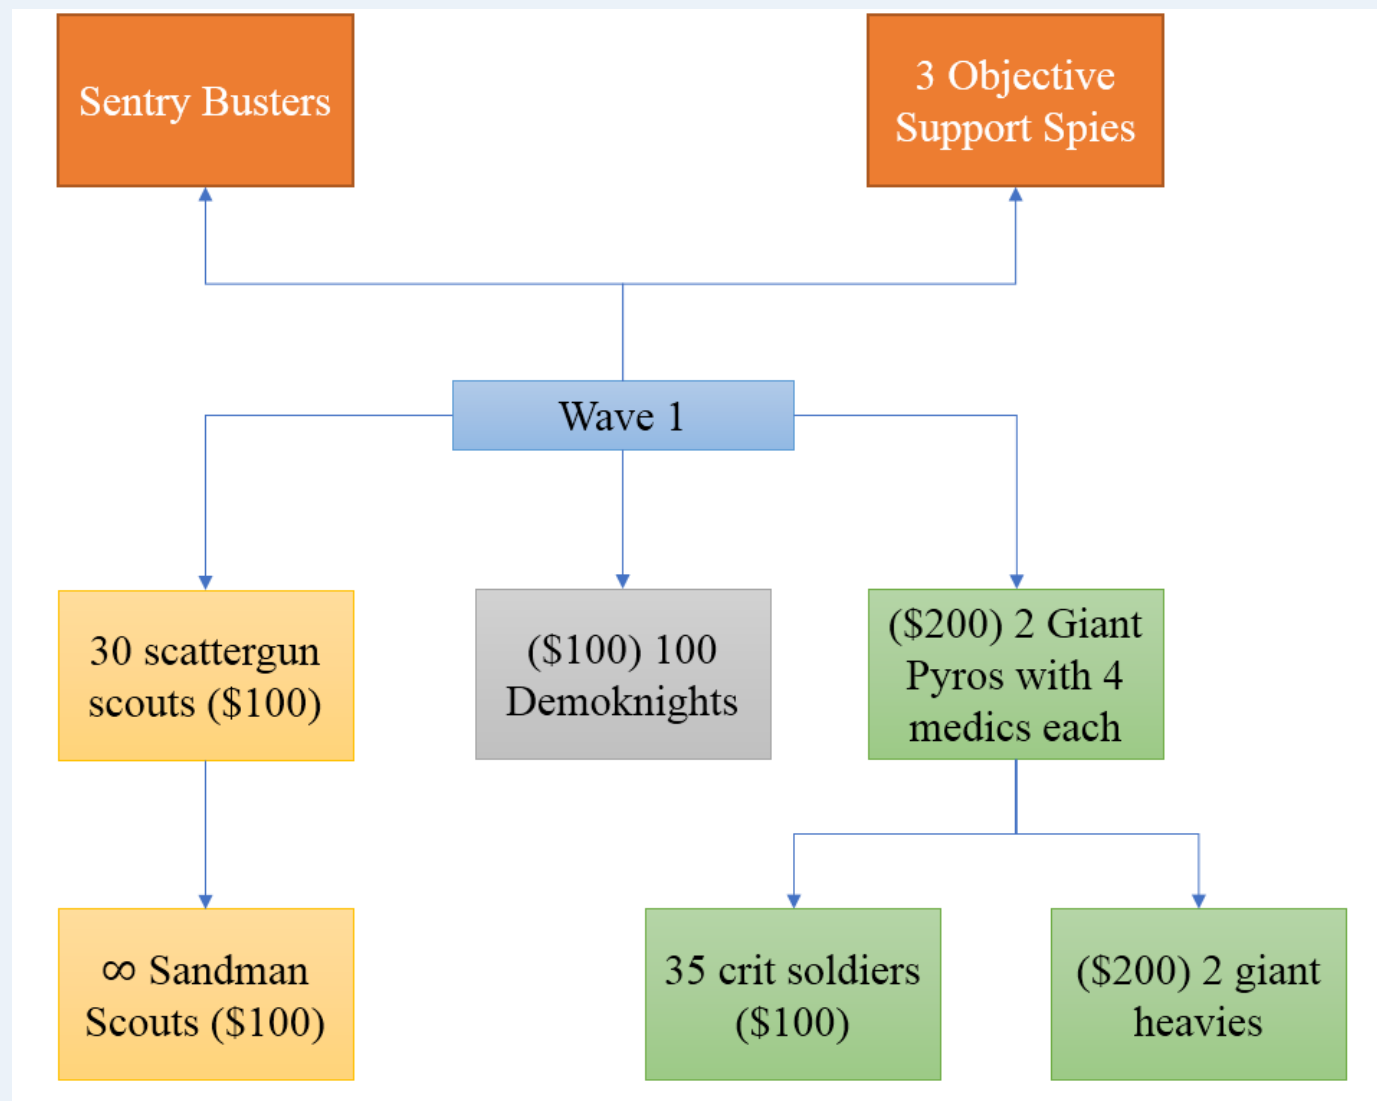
Sentry Busters

3 Objective Support Spies

Wave 1

30 scattergun scouts ($100)

($100) 100 Demoknights

($200) 2 Giant Pyros with 4 medics each

∞ Sandman Scouts ($100)

35 crit soldiers ($100)

($200) 2 giant heavies